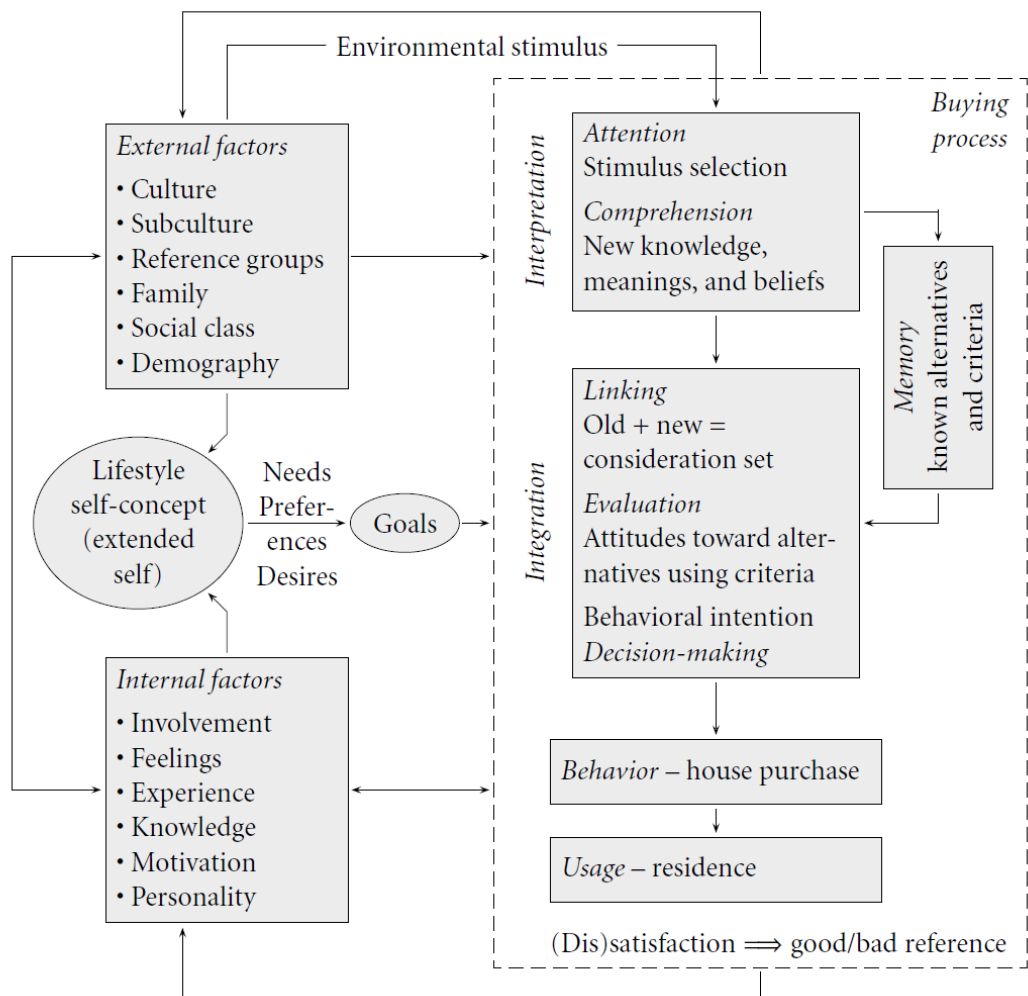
Environmental stimulus

Buying process

External factors
• Culture
• Subculture
• Reference groups
• Family
• Social class
• Demography

Interpretation

Attention
Stimulus selection
Comprehension
New knowledge, meanings, and beliefs

Memory
known alternatives and criteria

Lifestyle self-concept (extended self)

Needs
Preferences
Desires

Goals

Integration

Linking
Old + new = consideration set
Evaluation
Attitudes toward alternatives using criteria
Behavioral intention
Decision-making

Internal factors
• Involvement
• Feelings
• Experience
• Knowledge
• Motivation
• Personality

Behavior – house purchase

Usage – residence

(Dis)satisfaction $\Longrightarrow$ good/bad reference